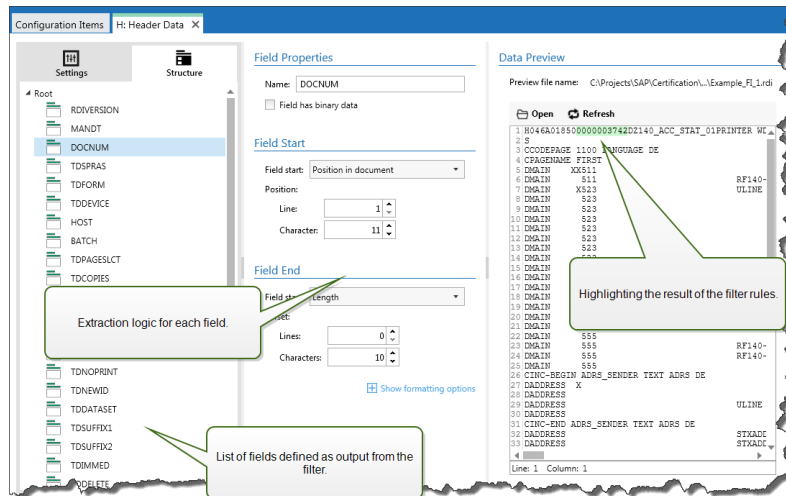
Configuration Items | H: Header Data ✕

Settings | Structure

Root
RDIVERSION
MANDT
DOCNUM
TDSPRAS
TDFORM
TDDEVICE
HOST
BATCH
TDPAGESLCT
TDCOPIES
TDNOPRINT
TDNEWID
TDDATASET
TDSUFFIX1
TDSUFFIX2
TDIMMED
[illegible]DELETE

Field Properties
Name: DOCNUM
Field has binary data

Field Start
Field start: Position in document
Position:
Line: 1
Character: 11

Field End
Field st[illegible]: Length
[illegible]set:
Lines: 0
Characters: 10

Show formatting options

Extraction logic for each field.

List of fields defined as output from the filter.

Data Preview
Preview file name: C:\Projects\SAP\Certification\...\Example_FI_1.rdi

Open   Refresh

1 H046A0185000000003742DZ140_ACC_STAT_01PRINTER WD
2 S
3 CCODEPAGE 1100 LANGUAGE DE
4 CPAGENAME FIRST
5 DMAIN XX511
6 DMAIN 511 RF140-
7 DMAIN X523 ULINE
8 DMAIN 523
9 DMAIN 523
10 DMAIN 523
11 DMAIN 523
12 DMAIN 523
13 DMAIN 523
14 DMAIN
15 DMAIN
16 DMAIN
17 DMAIN
18 DMAIN
19 DMAIN
20 DMAIN
21 DMAIN
22 DMAIN 555
23 DMAIN 555 RF140-
24 DMAIN 555 RF140-
25 DMAIN 555
26 CINC-BEGIN ADRS_SENDER TEXT ADRS DE
27 DADDRESS X
28 DADDRESS
29 DADDRESS ULINE
30 DADDRESS
31 CINC-END ADRS_SENDER TEXT ADRS DE
32 DADDRESS STXADD
33 DADDRESS STXADD

Highlighting the result of the filter rules.

Line: 1 Column: 1